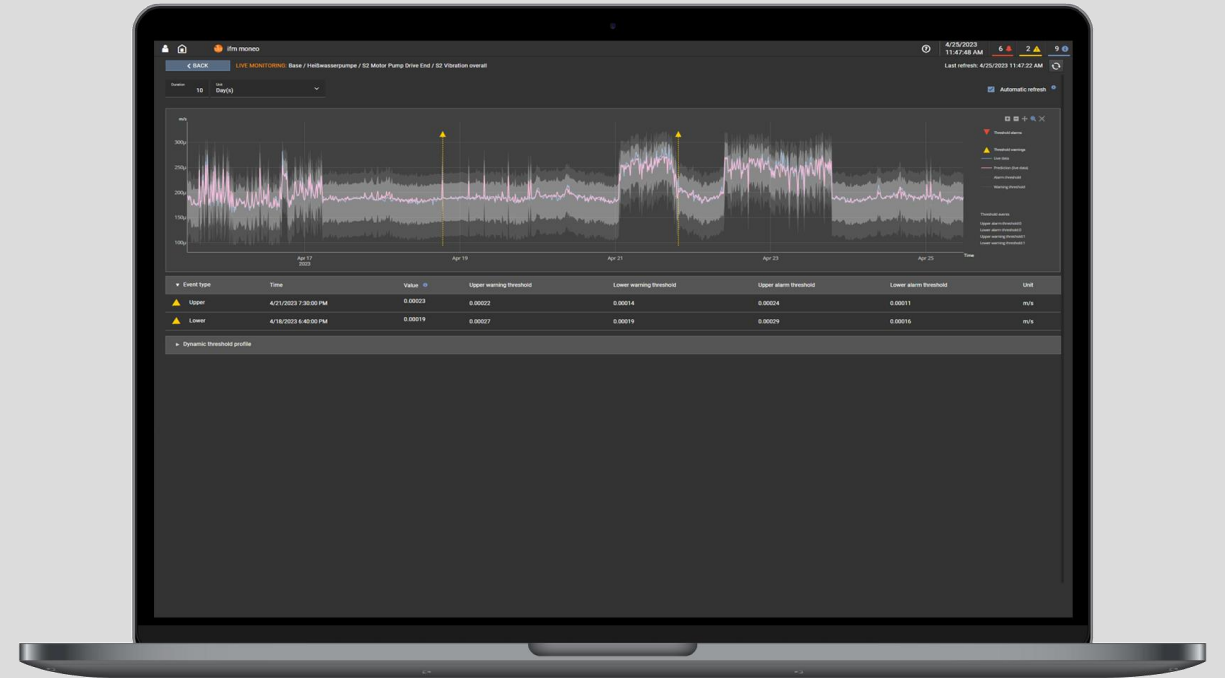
ifm moneo

4/25/2023 11:47:48 AM 6 2 9

< BACK LIVE MONITORING: Base / Heißwasserpumpe / S2 Motor Pump Drive End / S2 Vibration overall

Last refresh: 4/25/2023 11:47:22 AM

Duration 10 Unit Day(s)

Automatic refresh

m/s

300µ

250µ

200µ

150µ

100µ

Apr 17 2023

Apr 19

Apr 21

Apr 23

Apr 25

Time

Threshold alarms

Threshold warnings

Live data

Prediction (live data)

Alarm threshold

Warning threshold

Threshold events

Upper alarm threshold2

Lower alarm threshold2

Upper warning threshold1

Lower warning threshold1

| Event type | Time | Value | Upper warning threshold | Lower warning threshold | Upper alarm threshold | Lower alarm threshold | Unit |
|---|---|---|---|---|---|---|---|
| Upper | 4/21/2023 7:30:00 PM | 0.00023 | 0.00022 | 0.00014 | 0.00024 | 0.00011 | m/s |
| Lower | 4/18/2023 6:40:00 PM | 0.00019 | 0.00027 | 0.00019 | 0.00029 | 0.00016 | m/s |

Dynamic threshold profile